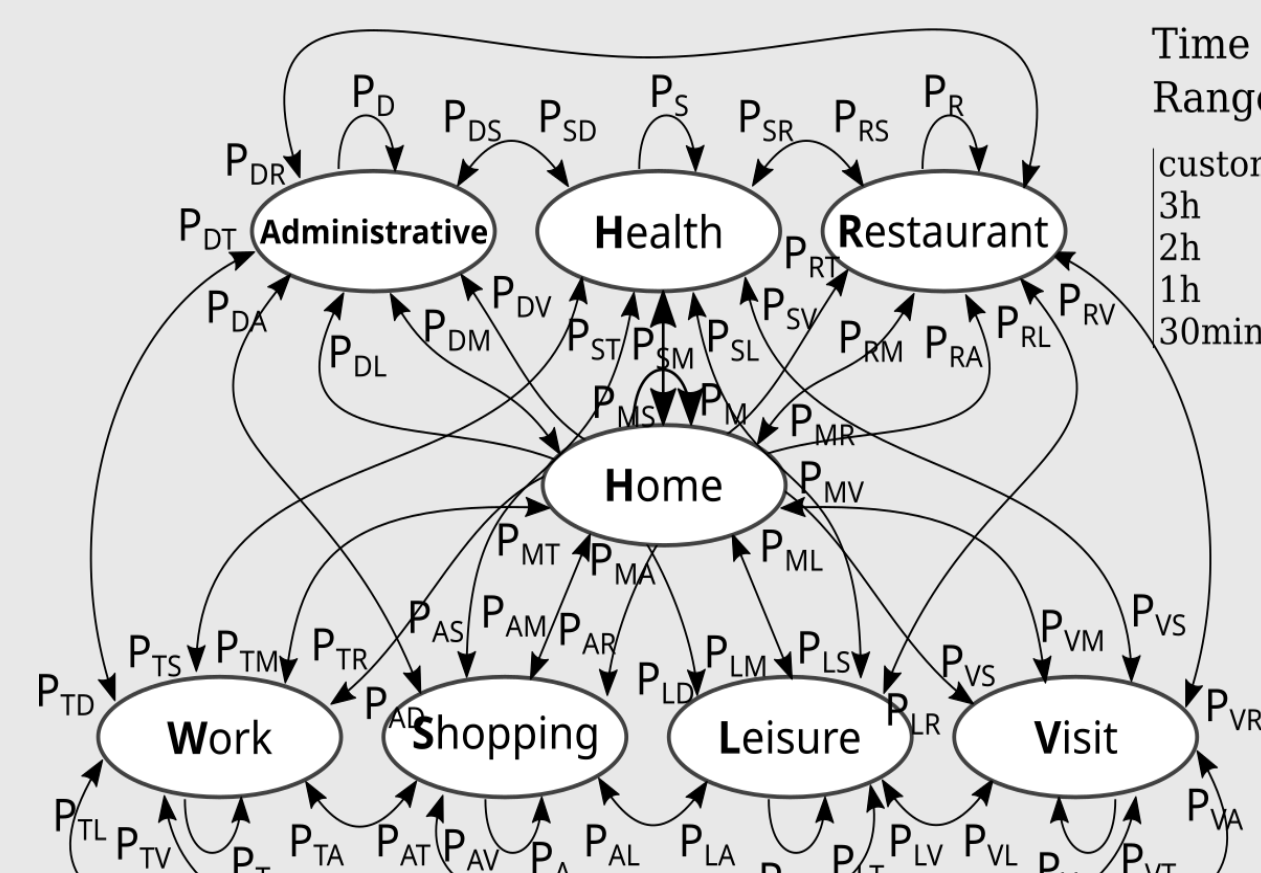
Time
Range

custom
3h
2h
1h
30min

$P_D$ $P_{DS}$ $P_{SD}$ $P_S$ $P_{SR}$ $P_{RS}$ $P_R$
$P_{DR}$
$P_{DT}$ Administrative Health Restaurant
$P_{RT}$
$P_{DA}$ $P_{DM}$ $P_{DV}$ $P_{ST}$ $P_{SM}$ $P_{SL}$ $P_{SV}$ $P_{RM}$ $P_{RA}$ $P_{RL}$ $P_{RV}$
$P_{DL}$
$P_{MS}$ $P_M$ $P_{MR}$
Home
$P_{MV}$
$P_{MT}$ $P_{MA}$ $P_{ML}$
$P_{AS}$ $P_{AM}$ $P_{AR}$
$P_{TS}$ $P_{TM}$ $P_{TR}$ $P_{LD}$ $P_{LM}$ $P_{LS}$ $P_{VM}$ $P_{VS}$
$P_{AD}$ $P_{VS}$
$P_{TD}$ Work Shopping Leisure $P_{LR}$ Visit $P_{VR}$
$P_{TL}$ $P_{TV}$ $P_T$ $P_{TA}$ $P_{AT}$ $P_{AV}$ $P_A$ $P_{AL}$ $P_{LA}$ $P_{LT}$ $P_{LV}$ $P_{VL}$ $P_{VT}$ $P_{VA}$